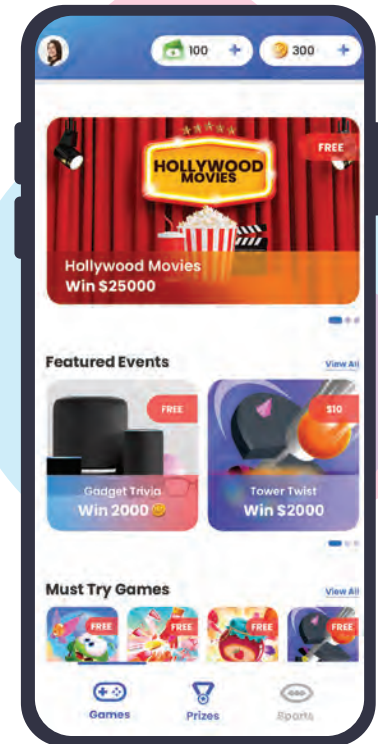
100 +
300 +

HOLLYWOOD MOVIES
FREE
Hollywood Movies
Win $25000

Featured Events
View All

FREE
Gadget Trivia
Win 2000

$10
Tower Twist
Win $2000

Must Try Games
View All

FREE
FREE
FREE
FREE

Games
Prizes
Sports